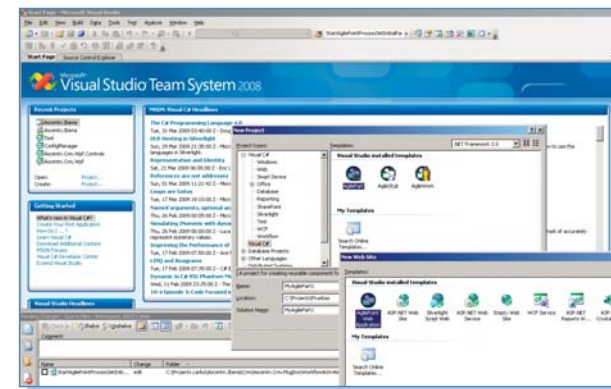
Start Page - Microsoft Visual Studio

File Edit View Build Data Tools Test Analyze Window Help

Start Page Source Control Explorer

Microsoft Visual Studio Team System 2008

Recent Projects

Open: Project...
Create: Project...

Getting Started

What's new in Visual C#?
Create Your First Application
How Do I ...?
Learn Visual C#
Download Additional Content
MSDN Forums
Visual C# Developer Center
Extend Visual Studio

Visual Studio Headlines

MSDN: Visual C# Headlines

The C# Programming Language 4.0
DLR Hosting in Silverlight
Representation and Identity
References are not addresses
Loops are Gotos
Named arguments, optional arguments
Simulating Dynamic with dynamic
Improving the Performance of
Dynamic in C# VSS Phantom
LINQ and Kangaroos

New Project

Project types:
Visual C#
Windows
Web
Smart Device
Office
Database
Reporting
SharePoint
Silverlight
Test
WCF
Workflow
Visual C#
Database Projects
Other Languages
Distributed Systems

Templates:
.NET Framework 2.0

Visual Studio installed templates
AgileFant AgileStub AgileWork

My Templates
Search Online Templates...

A project for creating reusable component fo

Name: MyAgilePart1
Location: C:\Projects\Pranthes
Solution Name: MyAgilePart1

New Web Site

Templates:

Visual Studio installed templates
ASP.NET Web Application
ASP.NET Web Site
Silverlight Script Web
ASP.NET Web Service
Empty Web Site
WCF Service
ASP.NET Reports W...

My Templates
Search Online Templates...

Comment

Name
Change
Folder
edit